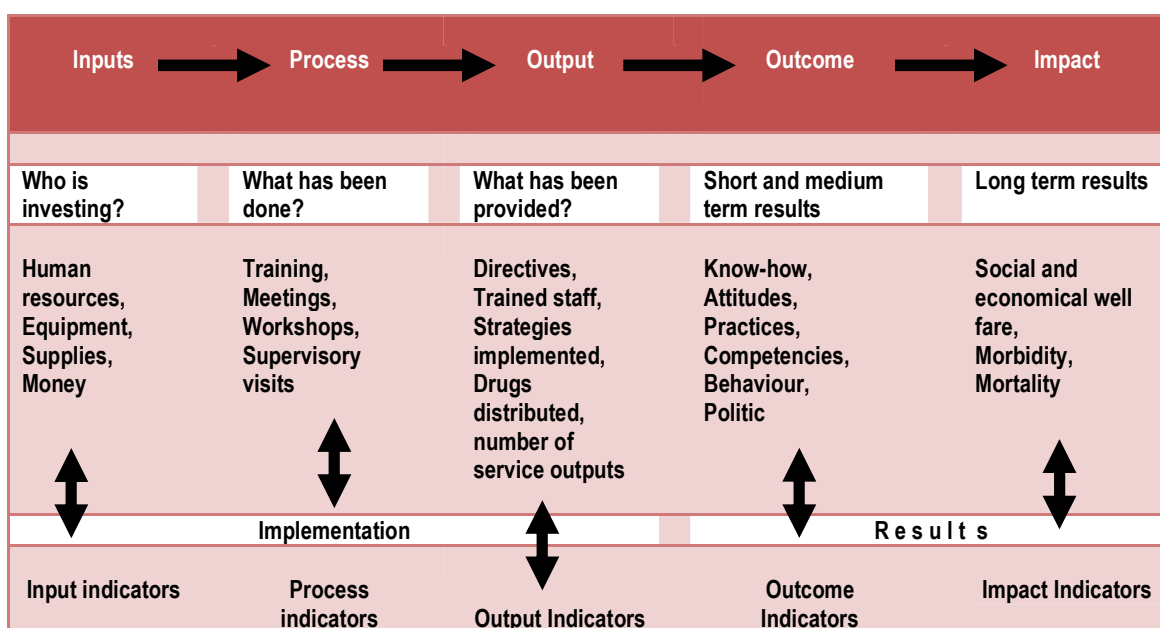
| Inputs | Process | Output | Outcome | Impact |
|---|---|---|---|---|
| Who is investing? | What has been done? | What has been provided? | Short and medium term results | Long term results |
| Human resources, Equipment, Supplies, Money | Training, Meetings, Workshops, Supervisory visits | Directives, Trained staff, Strategies implemented, Drugs distributed, number of service outputs | Know-how, Attitudes, Practices, Competencies, Behaviour, Politic | Social and economical well fare, Morbidity, Mortality |

Implementation

R e s u l t s

Input indicators

Process indicators

Output Indicators

Outcome Indicators

Impact Indicators